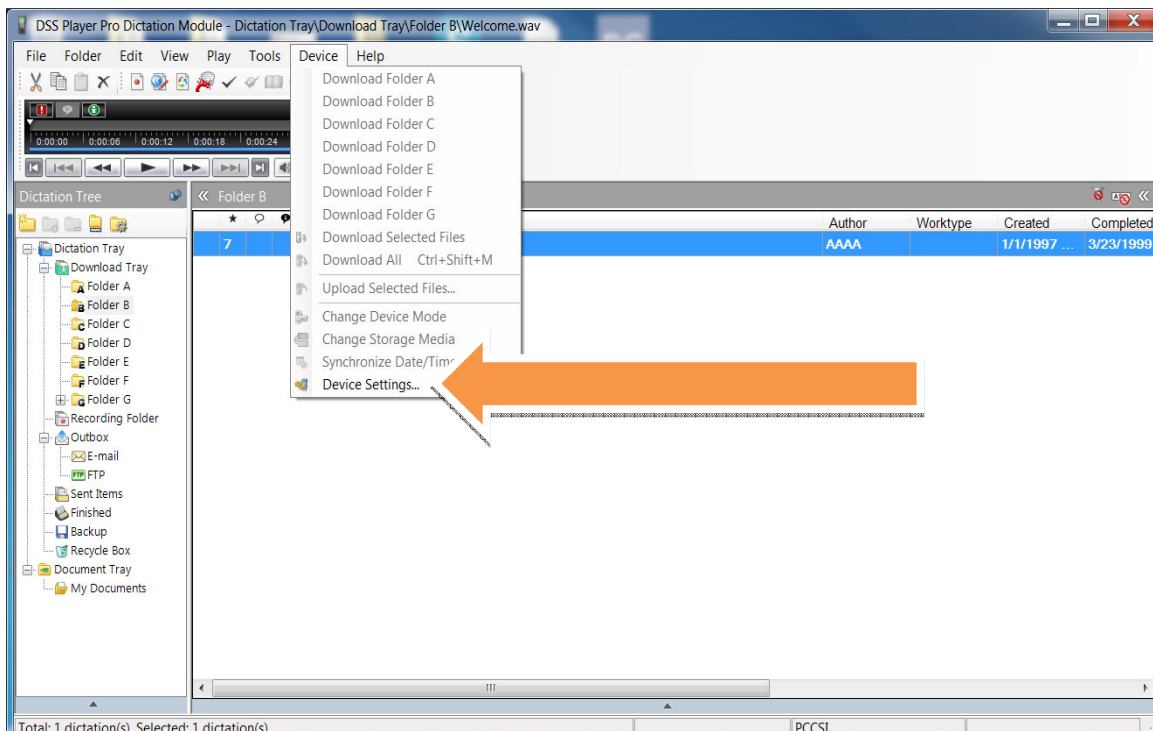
DSS Player Pro Dictation Module - Dictation Tray\Download Tray\Folder B\Welcome.wav

File Folder Edit View Play Tools Device Help

0:00:00 0:00:06 0:00:12 0:00:18 0:00:24

Download Folder A
Download Folder B
Download Folder C
Download Folder D
Download Folder E
Download Folder F
Download Folder G
Download Selected Files
Download All Ctrl+Shift+M
Upload Selected Files...
Change Device Mode
Change Storage Media
Synchronize Date/Time
Device Settings...

Dictation Tree

« Folder B

| ★ | | | Author | Worktype | Created | Completed |
|---|---|---|---|---|---|---|
| 7 | | | AAAA | | 1/1/1997 ... | 3/23/1999 |

Dictation Tray
Download Tray
Folder A
Folder B
Folder C
Folder D
Folder E
Folder F
Folder G
Recording Folder
Outbox
E-mail
FTP
Sent Items
Finished
Backup
Recycle Box
Document Tray
My Documents

Total: 1 dictation(s), Selected: 1 dictation(s)

PCCSI